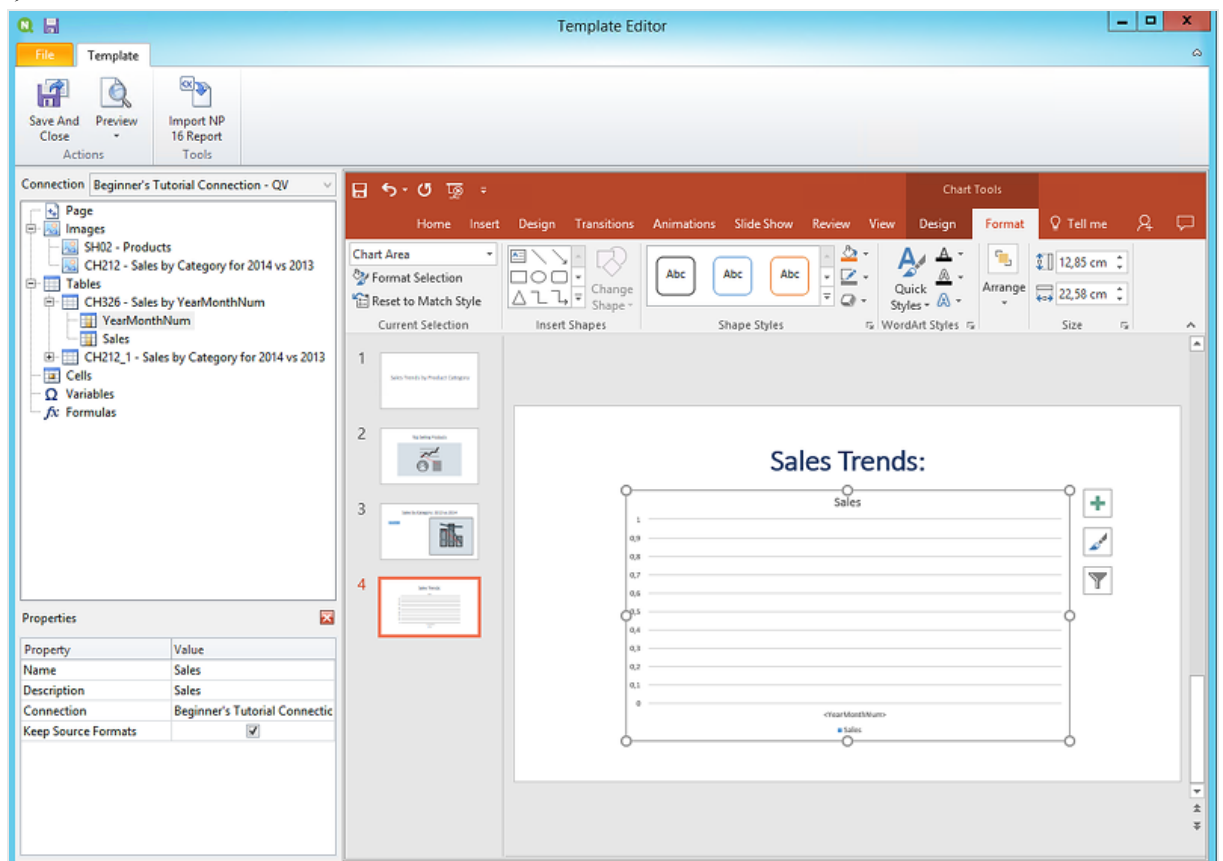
Template Editor

File Template

Save And Close
Preview
Actions
Import NP 16 Report
Tools

Connection Beginner's Tutorial Connection - QV

Page
Images
SH02 - Products
CH212 - Sales by Category for 2014 vs 2013
Tables
CH326 - Sales by YearMonthNum
YearMonthNum
Sales
CH212_1 - Sales by Category for 2014 vs 2013
Cells
Variables
Formulas

Properties

| Property | Value |
|---|---|
| Name | Sales |
| Description | Sales |
| Connection | Beginner's Tutorial Connectic |
| Keep Source Formats | ✓ |

Chart Tools

Home Insert Design Transitions Animations Slide Show Review View Design Format Tell me

Chart Area
Format Selection
Reset to Match Style
Current Selection
Change Shape
Insert Shapes
Abc Abc Abc
Shape Styles
Quick Styles
WordArt Styles
Arrange
12,85 cm
22,58 cm
Size

1
Sales Trends by Product Category
2
Top Selling Products
3
Sales by Category: 2013 vs 2014
4
Sales Trends

Sales Trends:

Sales
1
0,9
0,8
0,7
0,6
0,5
0,4
0,3
0,2
0,1
0
<YearMonthNum>
Sales